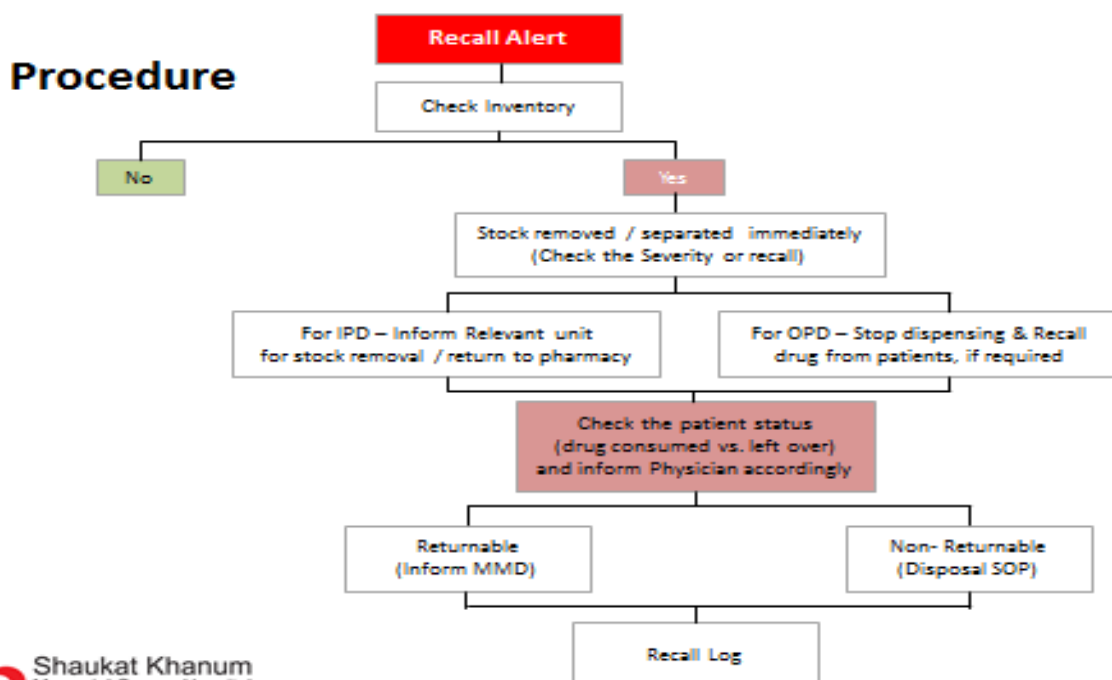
Procedure

Recall Alert

Check Inventory

No

Yes

Stock removed / separated immediately (Check the Severity or recall)

For IPD – Inform Relevant unit for stock removal / return to pharmacy

For OPD – Stop dispensing & Recall drug from patients, if required

Check the patient status (drug consumed vs. left over) and inform Physician accordingly

Returnable (Inform MMD)

Non- Returnable (Disposal SOP)

Recall Log

Shaukat Khanum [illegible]